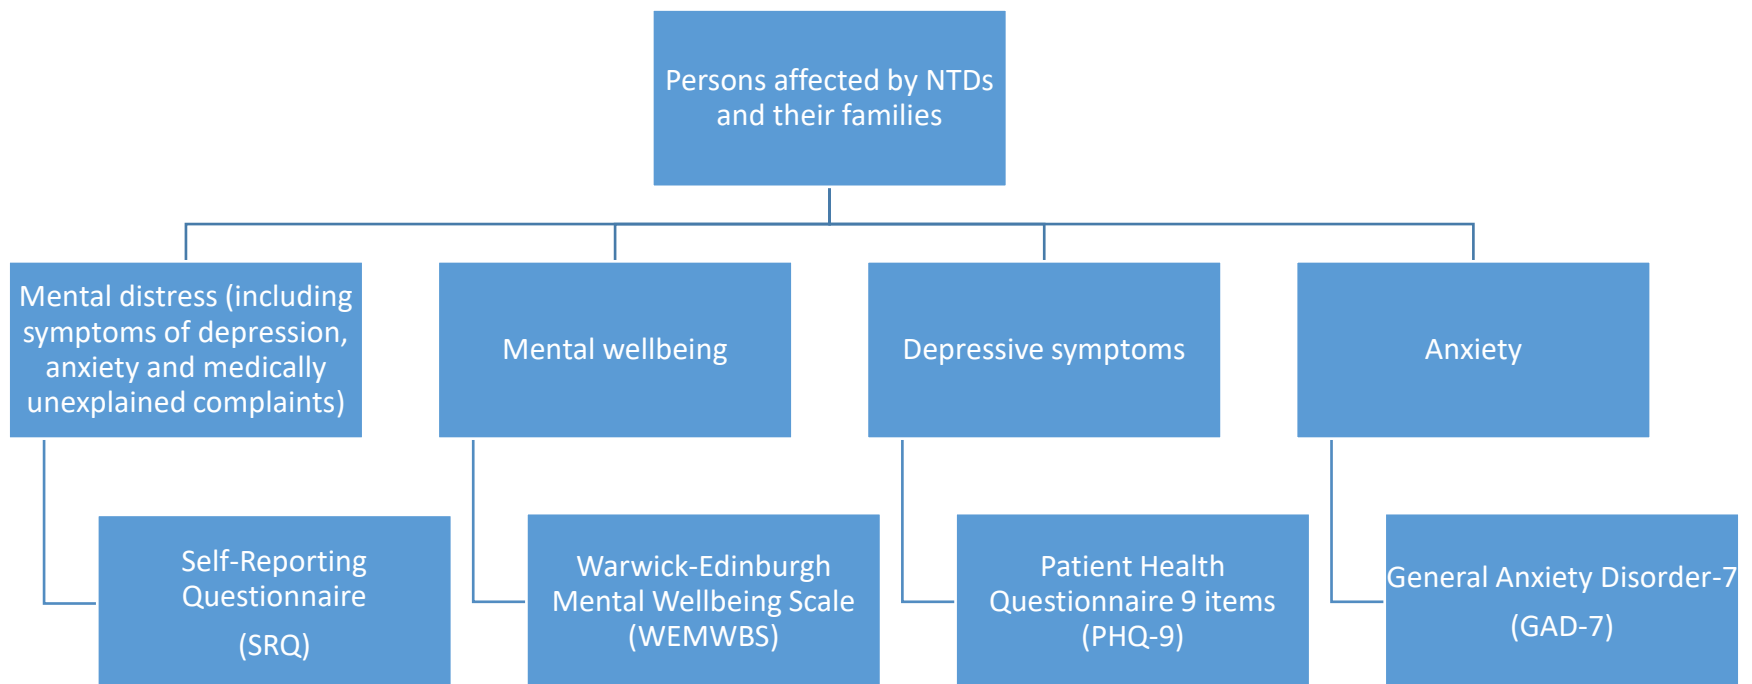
Persons affected by NTDs and their families

Mental distress (including symptoms of depression, anxiety and medically unexplained complaints)

Mental wellbeing

Depressive symptoms

Anxiety

Self-Reporting Questionnaire
(SRQ)

Warwick-Edinburgh Mental Wellbeing Scale (WEMWBS)

Patient Health Questionnaire 9 items (PHQ-9)

General Anxiety Disorder-7
(GAD-7)